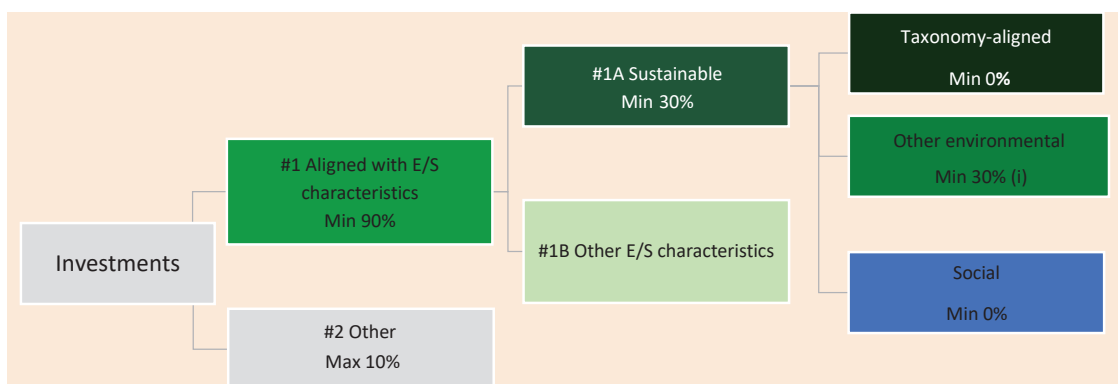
Investments

#1 Aligned with E/S characteristics
Min 90%

#2 Other
Max 10%

#1A Sustainable
Min 30%

#1B Other E/S characteristics

Taxonomy-aligned
Min 0%

Other environmental
Min 30% (i)

Social
Min 0%